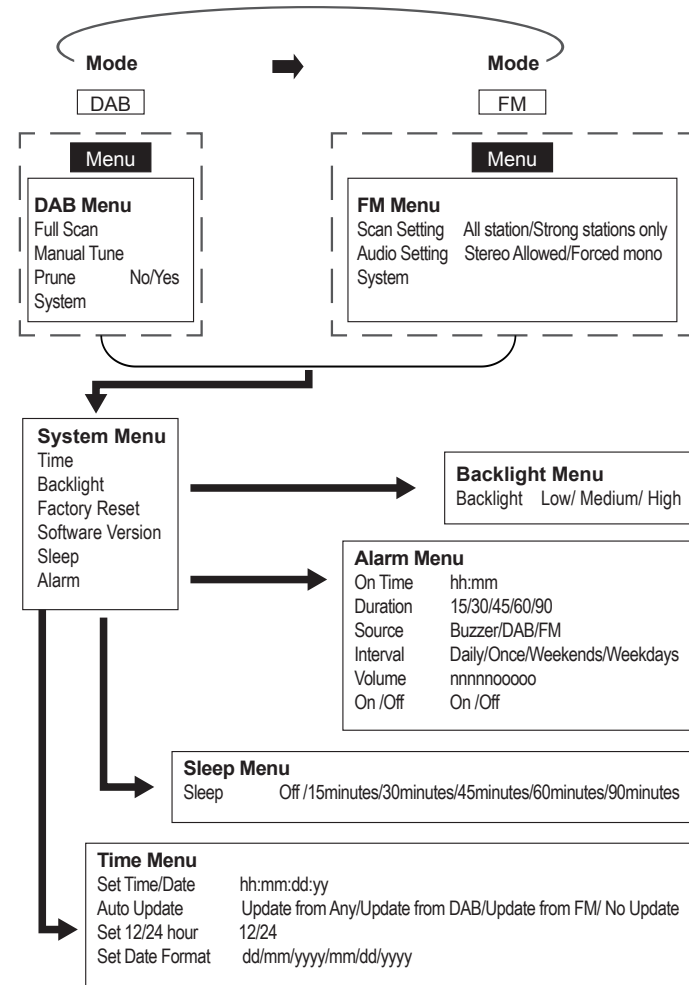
Mode
Mode
DAB
FM
Menu
Menu

DAB Menu
Full Scan
Manual Tune
Prune No/Yes
System

FM Menu
Scan Setting All station/Strong stations only
Audio Setting Stereo Allowed/Forced mono
System

System Menu
Time
Backlight
Factory Reset
Software Version
Sleep
Alarm

Backlight Menu
Backlight Low/ Medium/ High

Alarm Menu
On Time hh:mm
Duration 15/30/45/60/90
Source Buzzer/DAB/FM
Interval Daily/Once/Weekends/Weekdays
Volume nnnnnooooo
On /Off On /Off

Sleep Menu
Sleep Off /15minutes/30minutes/45minutes/60minutes/90minutes

Time Menu
Set Time/Date hh:mm:dd:yy
Auto Update Update from Any/Update from DAB/Update from FM/ No Update
Set 12/24 hour 12/24
Set Date Format dd/mm/yyyy/mm/dd/yyyy